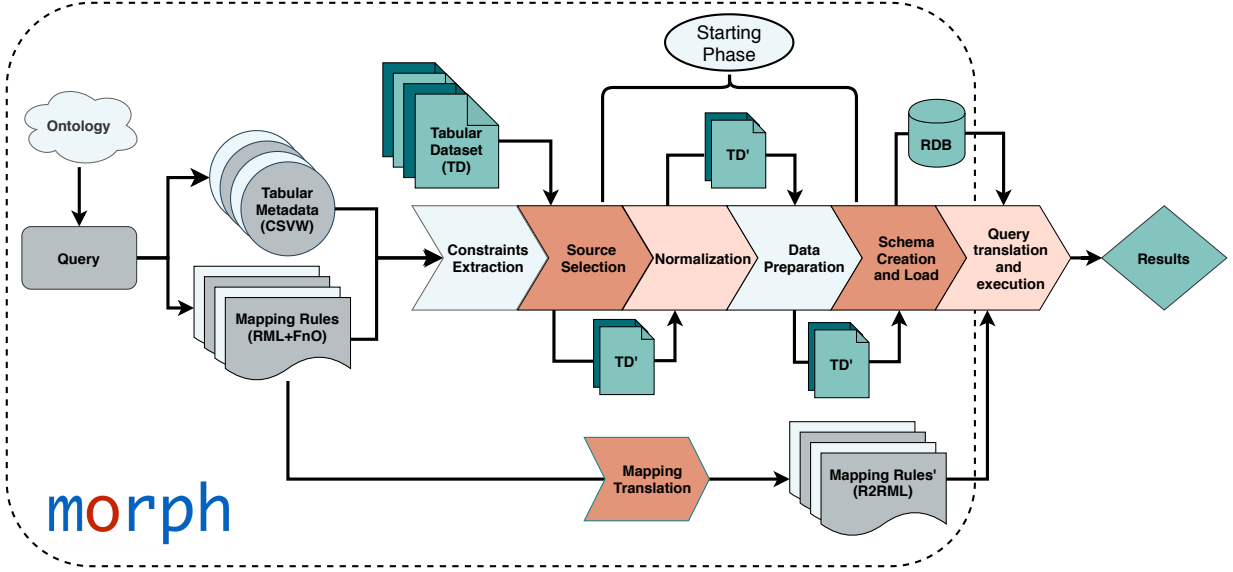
Starting Phase

Ontology

Query

Tabular Metadata (CSVW)

Mapping Rules (RML+FnO)

Tabular Dataset (TD)

TD'

RDB

Constraints Extraction

Source Selection

Normalization

Data Preparation

Schema Creation and Load

Query translation and execution

Results

TD'

TD'

Mapping Translation

Mapping Rules' (R2RML)

morph